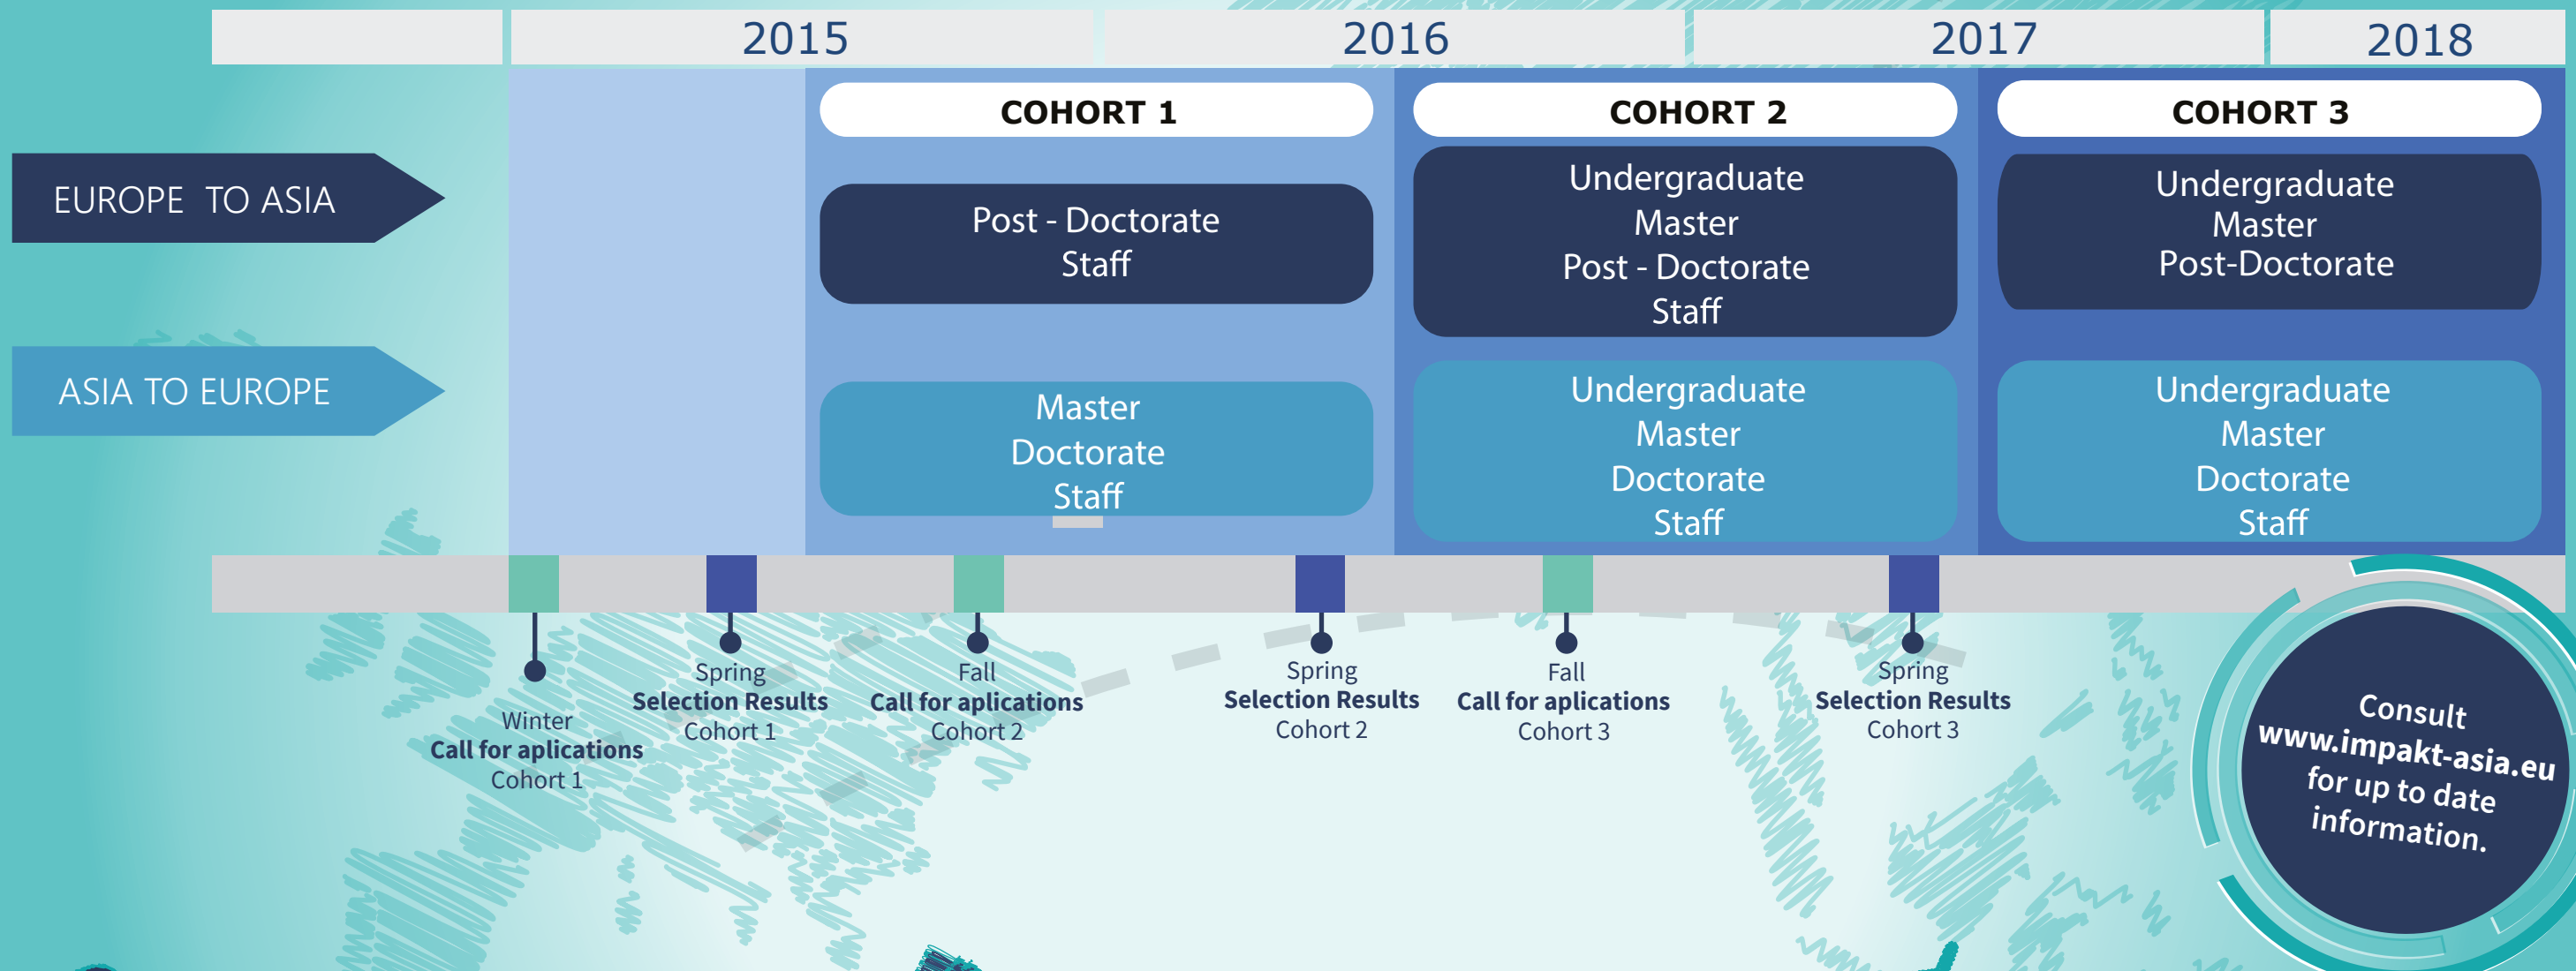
2015 2016 2017 2018

COHORT 1

COHORT 2

COHORT 3

EUROPE TO ASIA

Post - Doctorate
Staff

Undergraduate
Master
Post - Doctorate
Staff

Undergraduate
Master
Post-Doctorate

ASIA TO EUROPE

Master
Doctorate
Staff

Undergraduate
Master
Doctorate
Staff

Undergraduate
Master
Doctorate
Staff

Winter
Call for aplications
Cohort 1

Spring
Selection Results
Cohort 1

Fall
Call for aplications
Cohort 2

Spring
Selection Results
Cohort 2

Fall
Call for aplications
Cohort 3

Spring
Selection Results
Cohort 3

Consult
www.impakt-asia.eu
for up to date
information.